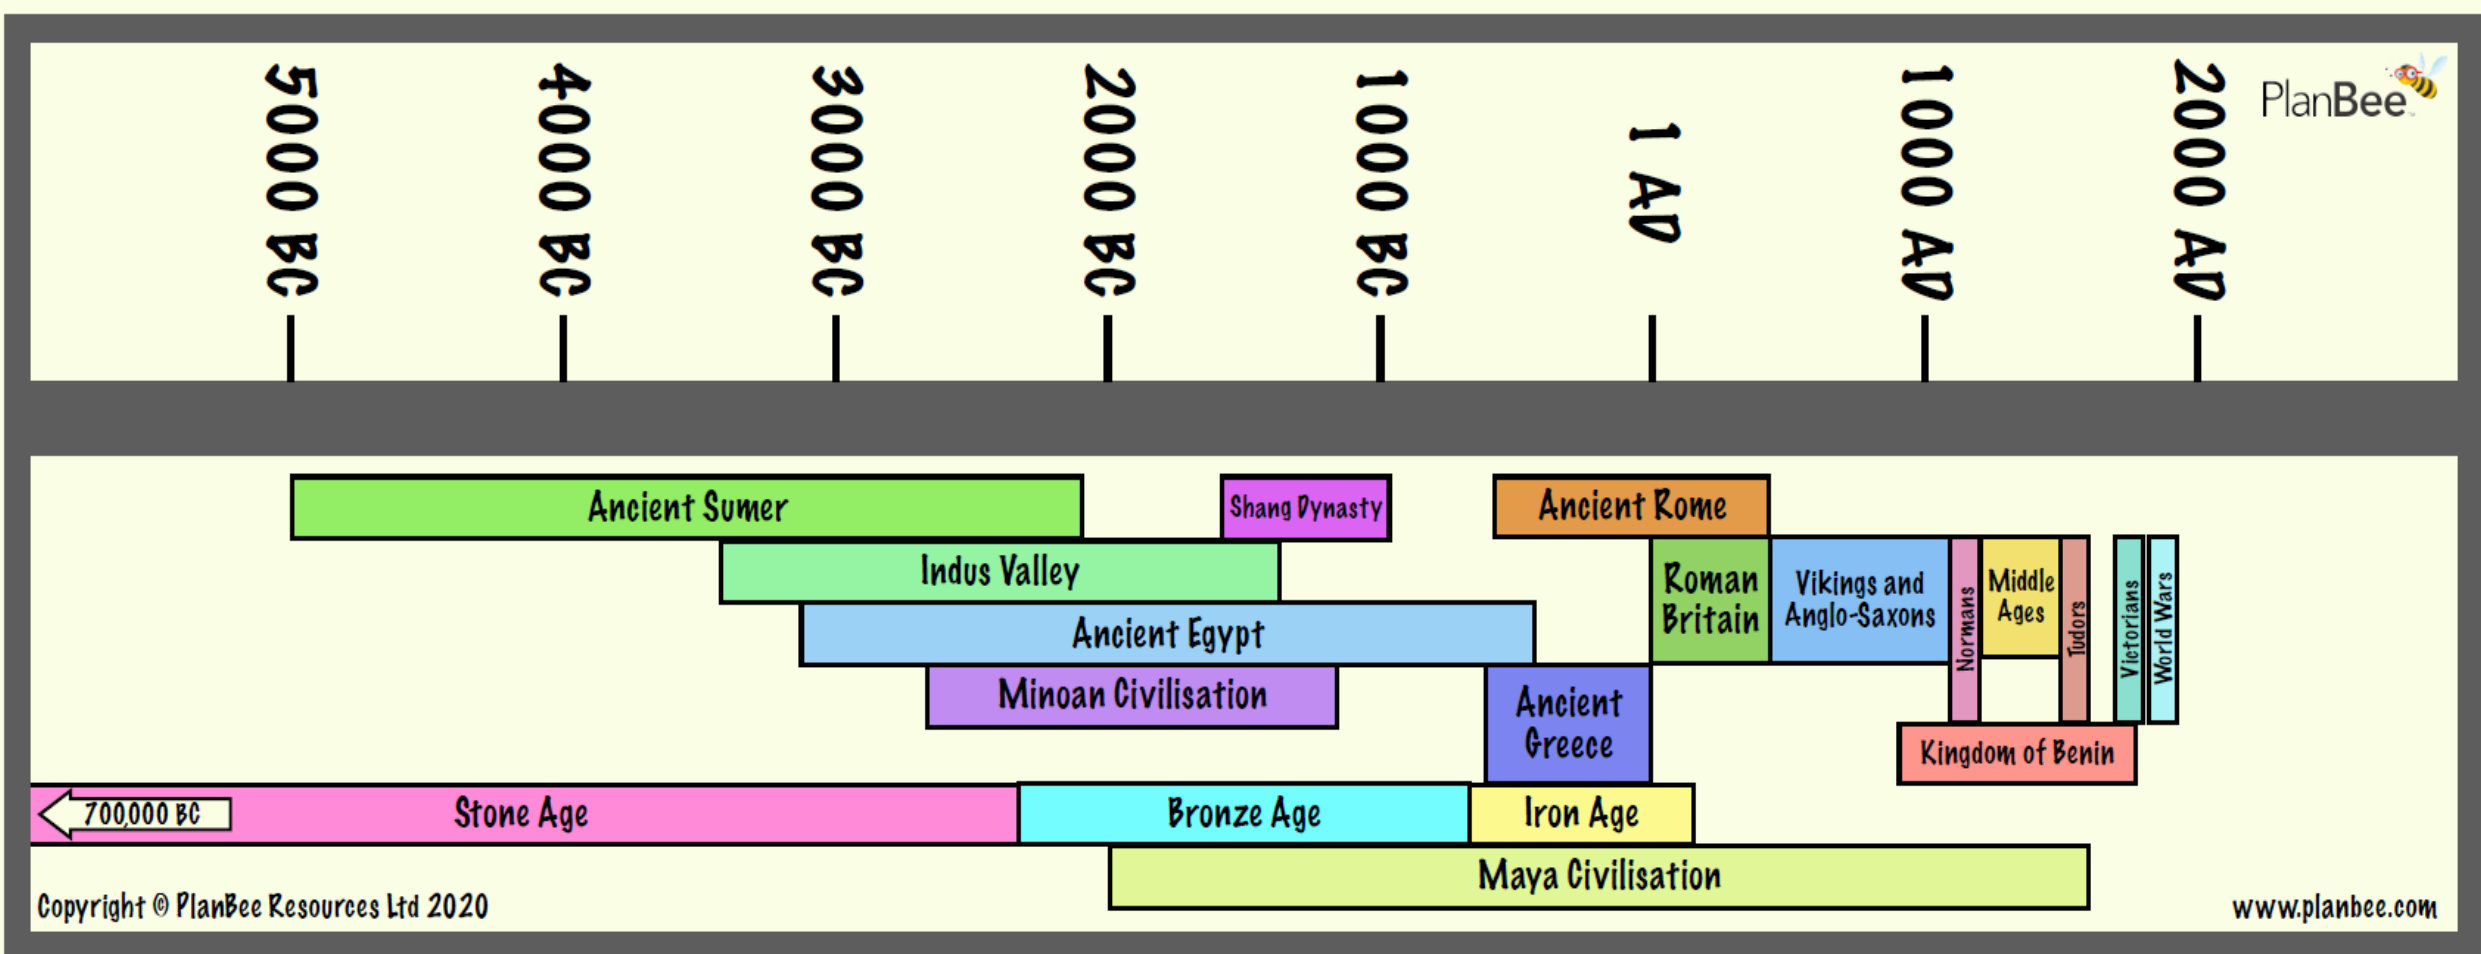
5000 BC
4000 BC
3000 BC
2000 BC
1000 BC
1 AD
1000 AD
2000 AD

PlanBee

Ancient Sumer
Shang Dynasty
Ancient Rome
Indus Valley
Roman Britain
Vikings and Anglo-Saxons
Normans
Middle Ages
Tudors
Victorians
World Wars
Ancient Egypt
Minoan Civilisation
Ancient Greece
Kingdom of Benin
700,000 BC
Stone Age
Bronze Age
Iron Age
Maya Civilisation

Copyright © PlanBee Resources Ltd 2020
www.planbee.com